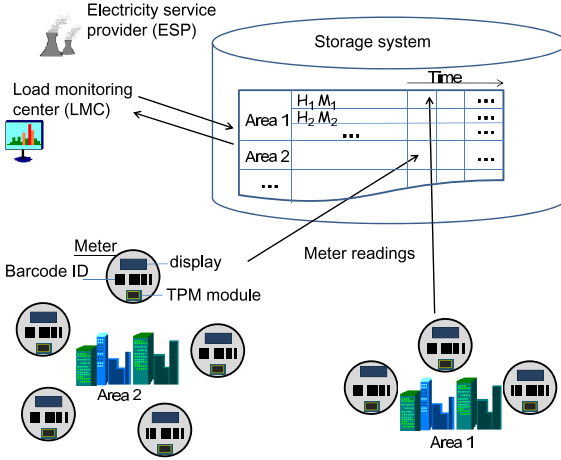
Electricity service provider (ESP)

Storage system

Load monitoring center (LMC)

Time

| | | | | | |
|---|---|---|---|---|---|
| Area 1 | $H_1$ $M_1$ | | | | ... |
| | $H_2$ $M_2$ | | | | ... |
| | ... | | | | ... |
| Area 2 | | | | | ... |
| ... | | | | | |

Meter display

Barcode ID

TPM module

Meter readings

Area 2

Area 1